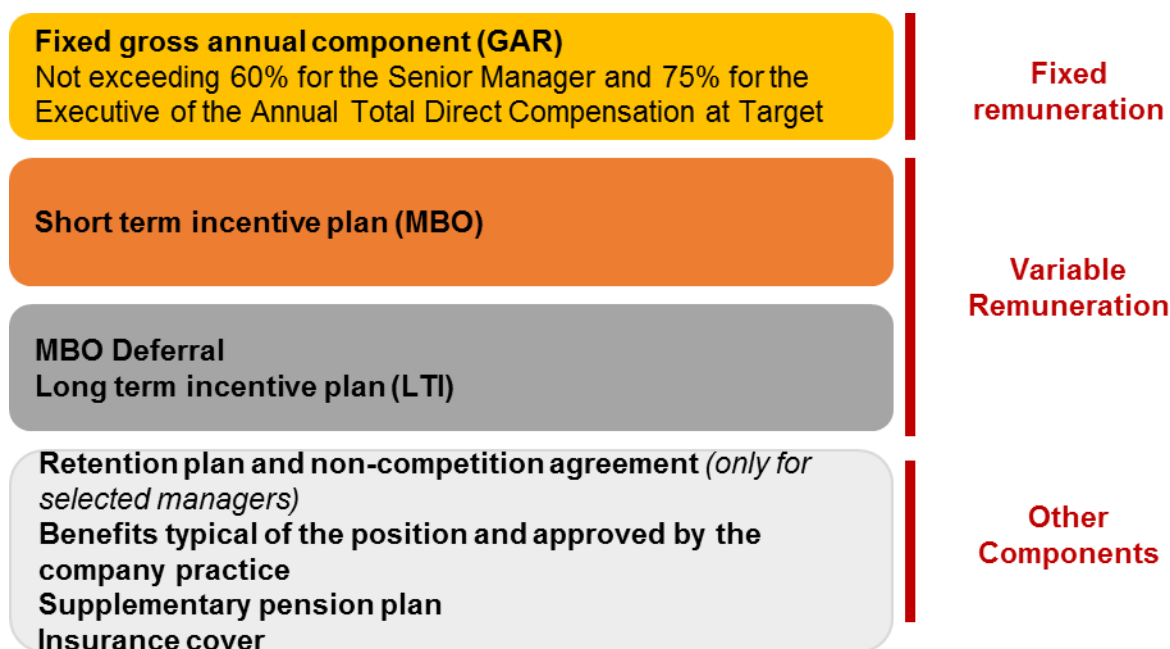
Fixed gross annual component (GAR)
Not exceeding 60% for the Senior Manager and 75% for the Executive of the Annual Total Direct Compensation at Target

Fixed remuneration

Short term incentive plan (MBO)

MBO Deferral
Long term incentive plan (LTI)

Variable Remuneration

Retention plan and non-competition agreement (only for selected managers)
Benefits typical of the position and approved by the company practice
Supplementary pension plan
Insurance cover

Other Components